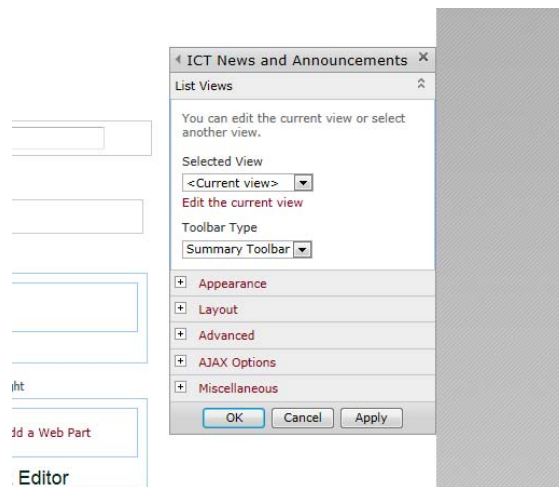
ICT News and Announcements ×

List Views

You can edit the current view or select another view.

Selected View

<Current view>

Edit the current view

Toolbar Type

Summary Toolbar

+ Appearance

+ Layout

+ Advanced

+ AJAX Options

+ Miscellaneous

OK Cancel Apply

ght

dd a Web Part

Editor